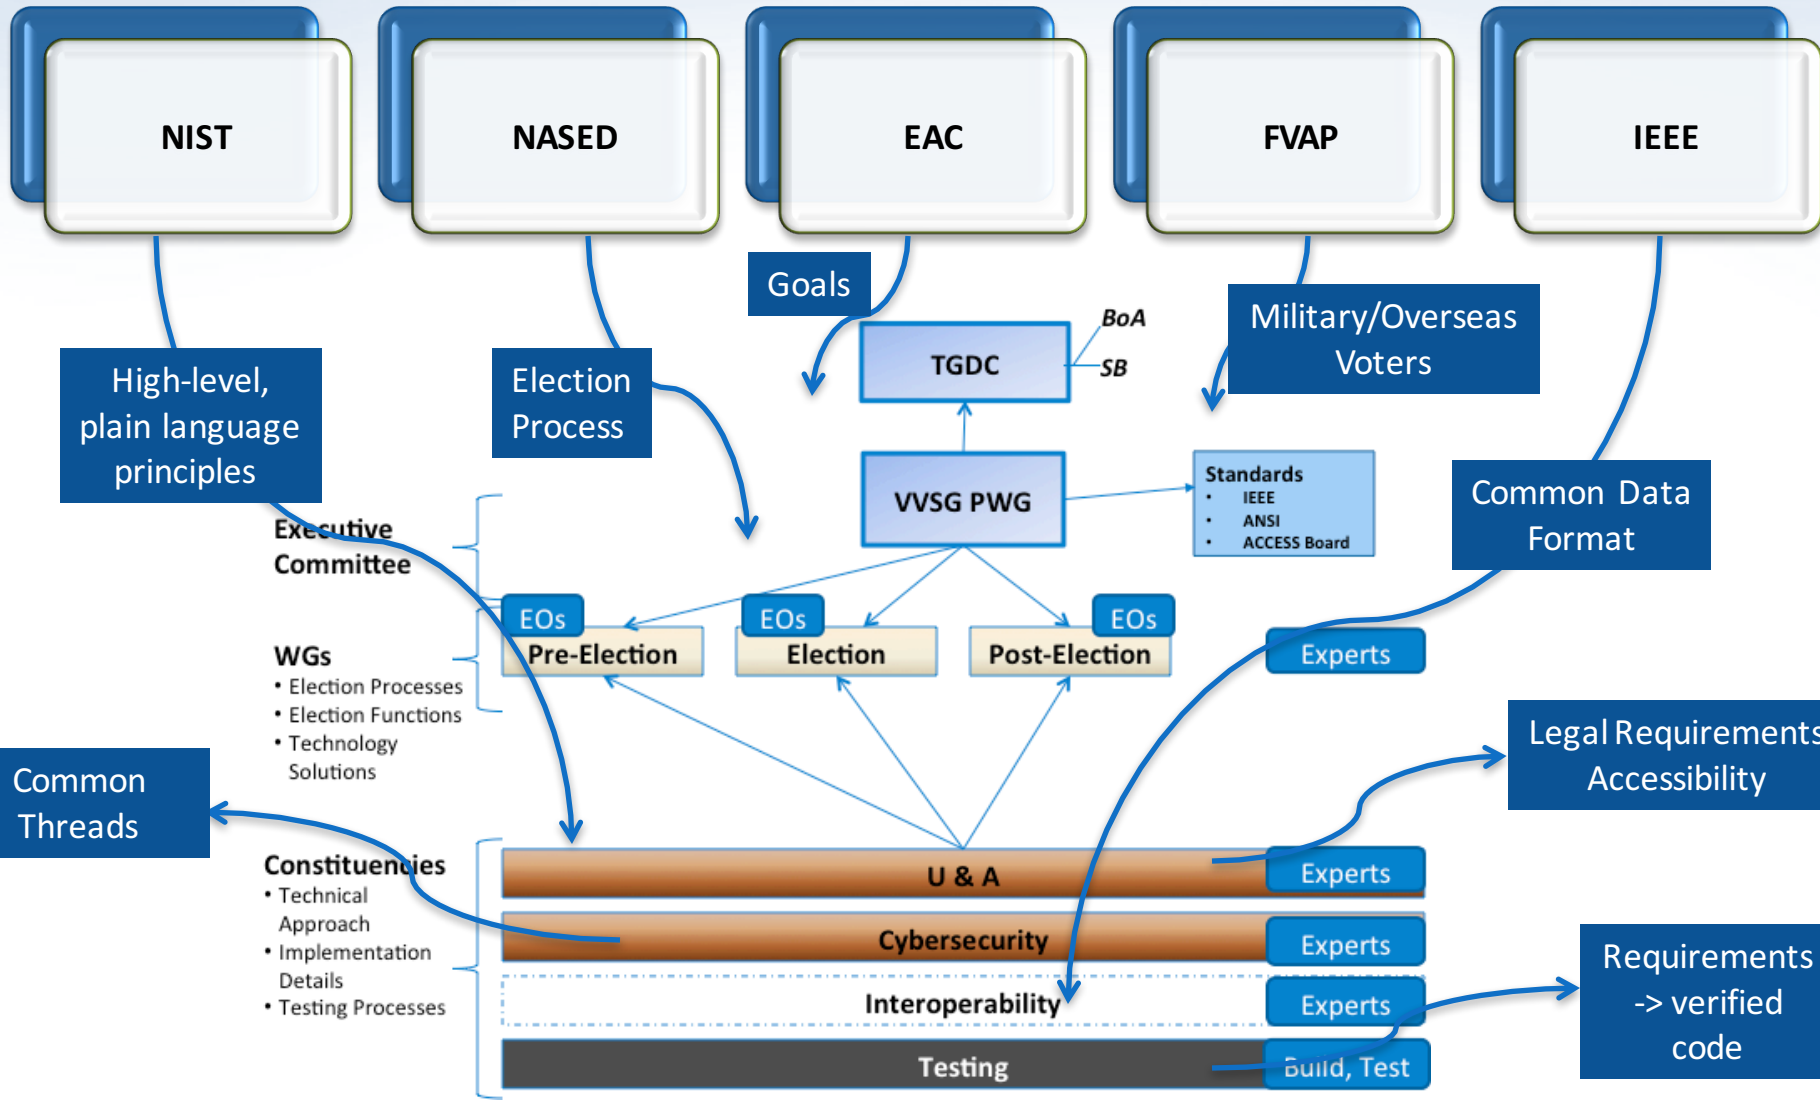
NIST

NASED

EAC

FVAP

IEEE

Goals

BoA

SB

TGDC

Military/Overseas Voters

High-level, plain language principles

Election Process

VVSG PWG

Standards
• IEEE
• ANSI
• ACCESS Board

Common Data Format

Executive Committee

EOs

EOs

EOs

Pre-Election

Election

Post-Election

Experts

WGs
• Election Processes
• Election Functions
• Technology Solutions

Legal Requirements Accessibility

Common Threads

Constituencies
• Technical Approach
• Implementation Details
• Testing Processes

U & A

Experts

Cybersecurity

Experts

Interoperability

Experts

Testing

Build, Test

Requirements -> verified code